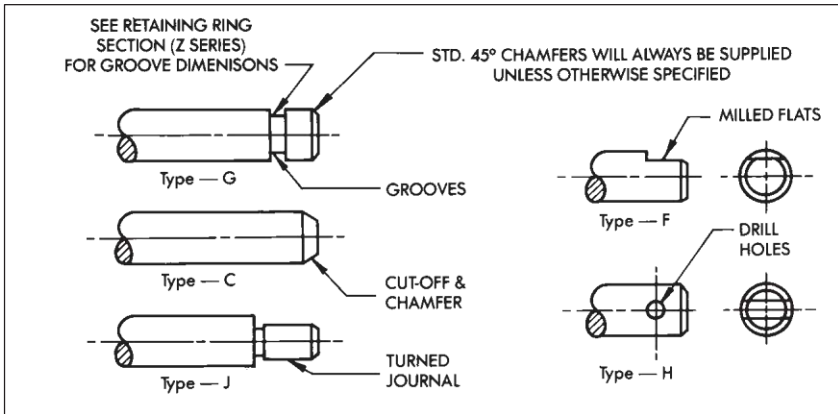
SEE RETAINING RING SECTION (Z SERIES) FOR GROOVE DIMENSIONS

STD. 45° CHAMFERS WILL ALWAYS BE SUPPLIED UNLESS OTHERWISE SPECIFIED

MILLED FLATS

Type — G

GROOVES

Type — F

DRILL HOLES

Type — C

CUT-OFF & CHAMFER

Type — J

TURNED JOURNAL

Type — H